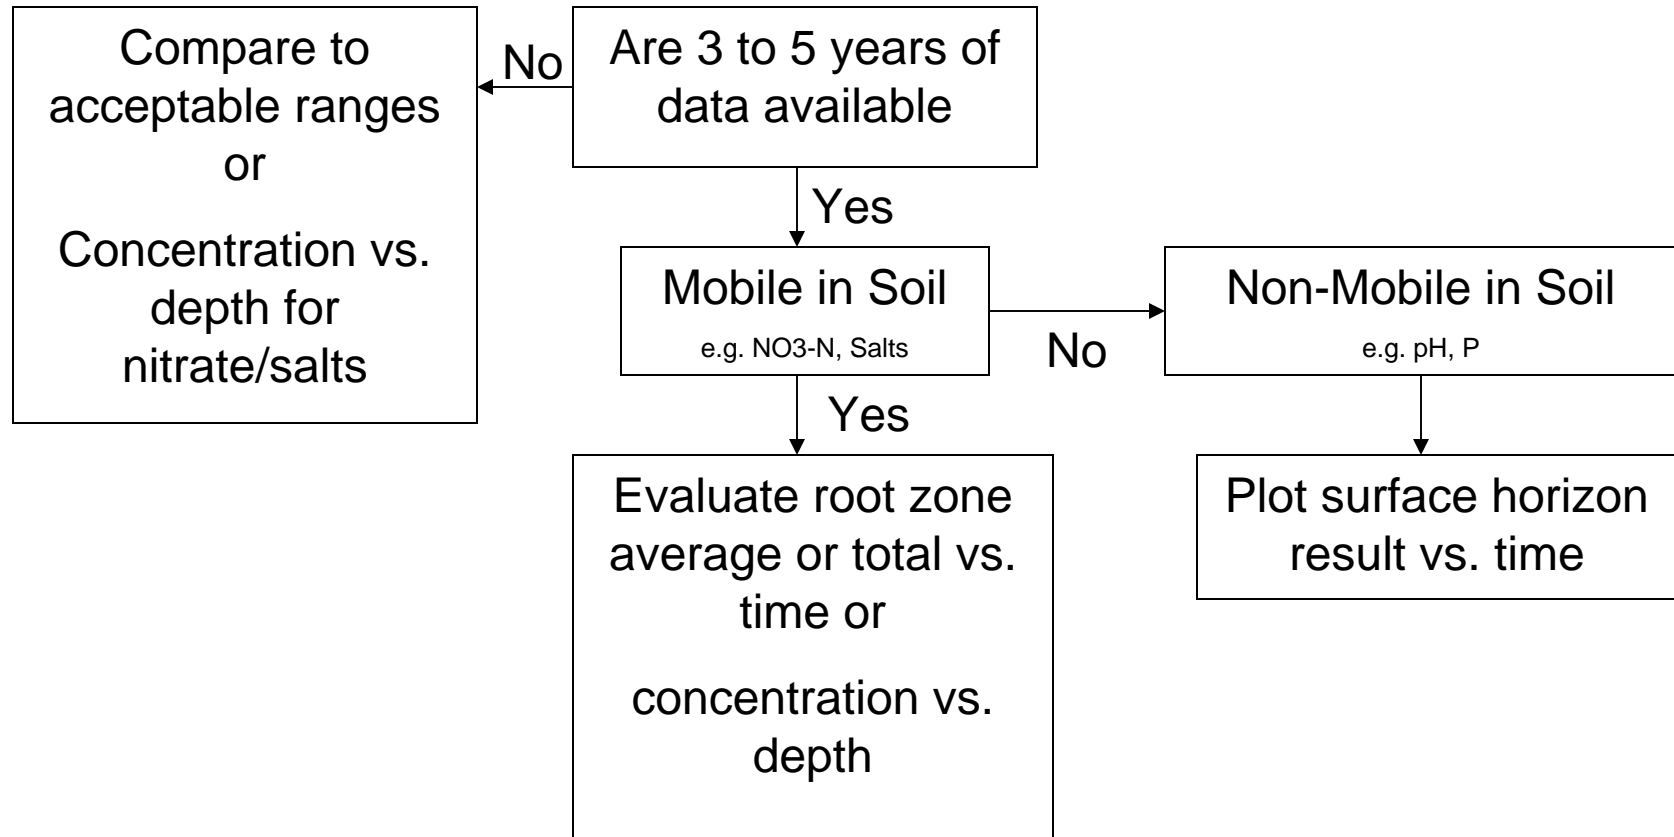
Are 3 to 5 years of data available

No

Compare to acceptable ranges

or

Concentration vs. depth for nitrate/salts

Yes

Mobile in Soil

e.g. NO3-N, Salts

No

Non-Mobile in Soil

e.g. pH, P

Yes

Evaluate root zone average or total vs. time or

concentration vs. depth

Plot surface horizon result vs. time